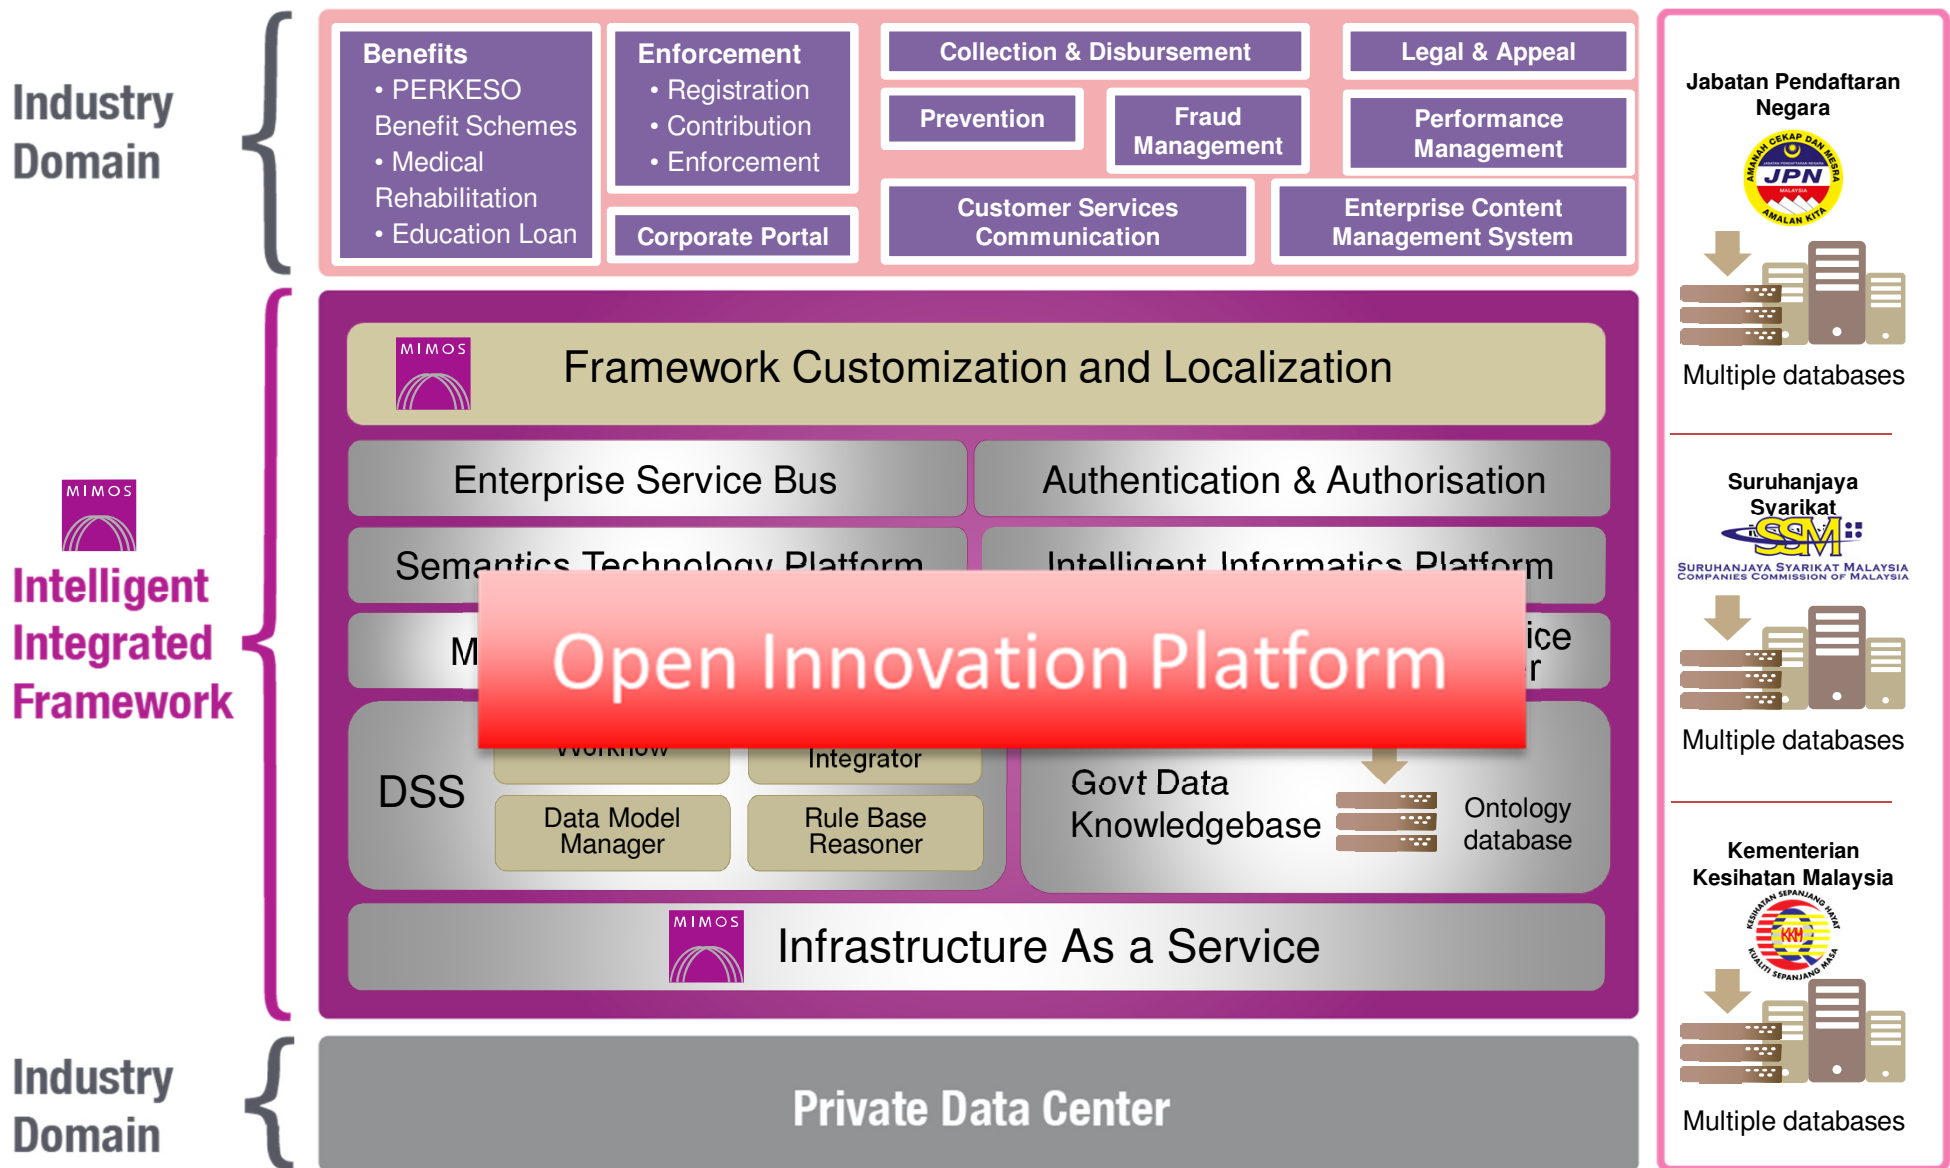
Industry Domain

Benefits
• PERKESO Benefit Schemes
• Medical Rehabilitation
• Education Loan

Enforcement
• Registration
• Contribution
• Enforcement

Corporate Portal

Collection & Disbursement

Prevention

Fraud Management

Customer Services Communication

Legal & Appeal

Performance Management

Enterprise Content Management System

Jabatan Pendaftaran Negara

JPN

AMANAH CEKAP DAN MESRA AMALAN KITA

Multiple databases

MIMOS

Intelligent Integrated Framework

MIMOS

Framework Customization and Localization

Enterprise Service Bus

Authentication & Authorisation

Semantics Technology Platform

Intelligent Informatics Platform

M

ice

r

Open Innovation Platform

DSS

Workflow

Integrator

Data Model Manager

Rule Base Reasoner

Govt Data Knowledgebase

Ontology database

MIMOS

Infrastructure As a Service

Suruhanjaya Syarikat

SSM

SURUHANJAYA SYARIKAT MALAYSIA COMPANIES COMMISSION OF MALAYSIA

Multiple databases

Kementerian Kesihatan Malaysia

KKM

Multiple databases

Industry Domain

Private Data Center